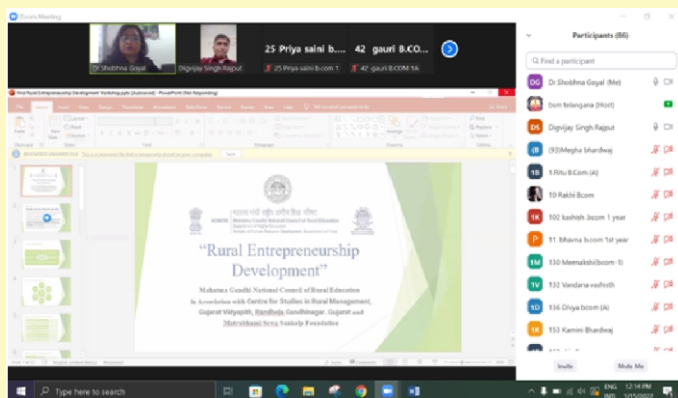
Zoom Meeting

Dr Shobhna Goyal
Digvijay Singh Rajput
25 Priya saini b....
25 Priya saini b.com 1
42 gauri B.CO...
42 gauri B.COM 1A

Participants (86)
Find a participant
DG Dr Shobhna Goyal (Me)
Ssm telangana (Host)
DS Digvijay Singh Rajput
(93)Megha bhardwaj
1B 1.Ritu B.Com (A)
1B 10 Rakhi Bcom
1K 100 kashish .bcom 1 year
P 11. Bhavna b.com 1st year
1M 130 Meenakshi(bcom-1)
1V 132 Vandana vashisth
1D 136 Divya bcom (A)
1K 153 Kamini Bhardwaj
Invite
Mute Me

Final Rural Entrepreneurship Development Workshop.pptx [Autosaved] - PowerPoint (Not Responding)

"Rural Entrepreneurship Development"

Mahatma Gandhi National Council of Rural Education
In Association with Centre for Studies in Rural Management, Gujarat Vidyapith, Randheja, Gandhinagar, Gujarat and Maitribhaav Seva Sankalp Foundation

Type here to search
ENG IN
12:14 PM
1/15/2022